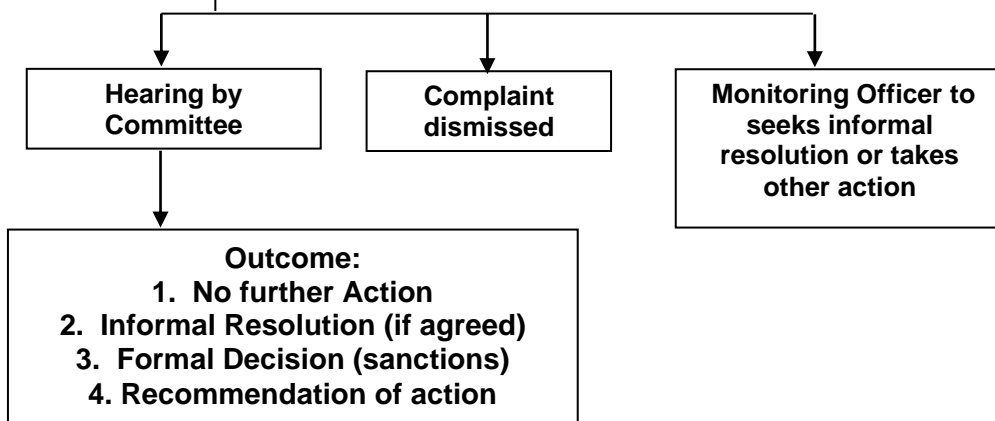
Hearing by Committee

Complaint dismissed

Monitoring Officer to seeks informal resolution or takes other action

Outcome:
1. No further Action
2. Informal Resolution (if agreed)
3. Formal Decision (sanctions)
4. Recommendation of action